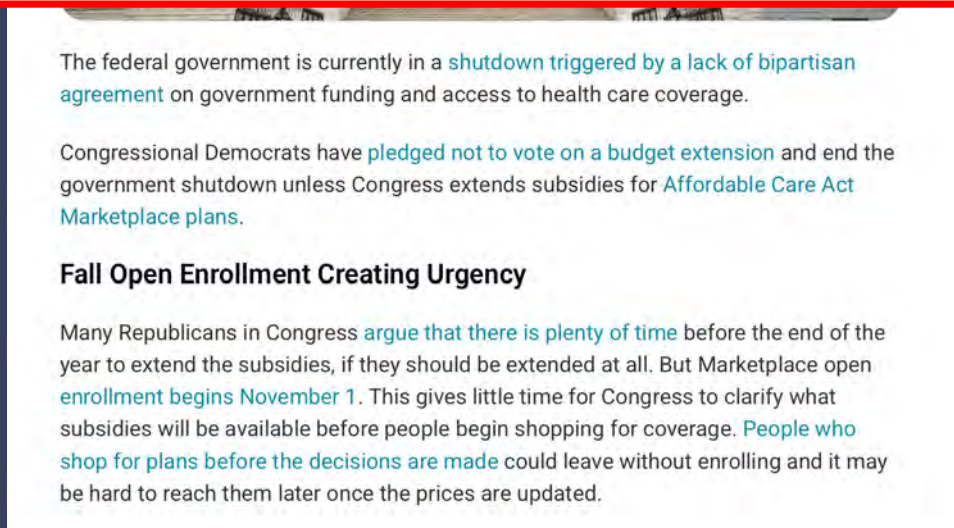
The federal government is currently in a shutdown triggered by a lack of bipartisan agreement on government funding and access to health care coverage.

Congressional Democrats have pledged not to vote on a budget extension and end the government shutdown unless Congress extends subsidies for Affordable Care Act Marketplace plans.

Fall Open Enrollment Creating Urgency

Many Republicans in Congress argue that there is plenty of time before the end of the year to extend the subsidies, if they should be extended at all. But Marketplace open enrollment begins November 1. This gives little time for Congress to clarify what subsidies will be available before people begin shopping for coverage. People who shop for plans before the decisions are made could leave without enrolling and it may be hard to reach them later once the prices are updated.